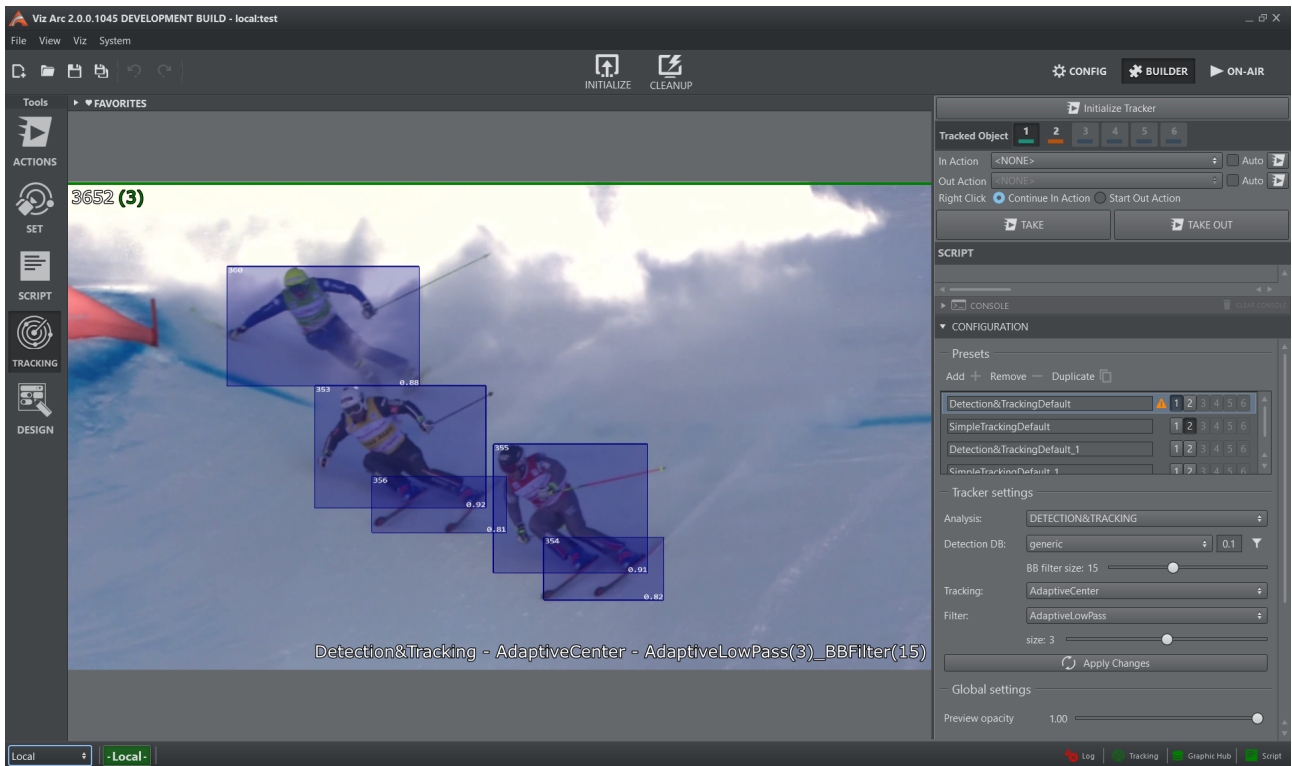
Viz Arc 2.0.0.1045 DEVELOPMENT BUILD - local:test

File View Viz System

INITIALIZE CLEANUP

CONFIG BUILDER ON-AIR

Tools

FAVORITES

ACTIONS

SET

SCRIPT

TRACKING

DESIGN

3652 (3)

360

0.88

353

355

356

0.92

0.81

354

0.91

0.82

Detection&Tracking - AdaptiveCenter - AdaptiveLowPass(3)_BBFilter(15)

Initialize Tracker

Tracked Object 1 2 3 4 5 6

In Action <NONE> Auto

Out Action <NONE> Auto

Right Click Continue In Action Start Out Action

TAKE TAKE OUT

SCRIPT

CONSOLE CLEAR CONSOLE

CONFIGURATION

Presets

Add Remove Duplicate

| Detection&TrackingDefault | 1 2 3 4 5 6 |
|---|---|
| SimpleTrackingDefault | 1 2 3 4 5 6 |
| Detection&TrackingDefault_1 | 1 2 3 4 5 6 |
| SimpleTrackingDefault_1 | 1 2 3 4 5 6 |

Tracker settings

Analysis: DETECTION&TRACKING

Detection DB: generic 0.1

BB filter size: 15

Tracking: AdaptiveCenter

Filter: AdaptiveLowPass

size: 3

Apply Changes

Global settings

Preview opacity 1.00

Local -Local-

Log Tracking Graphic Hub Script